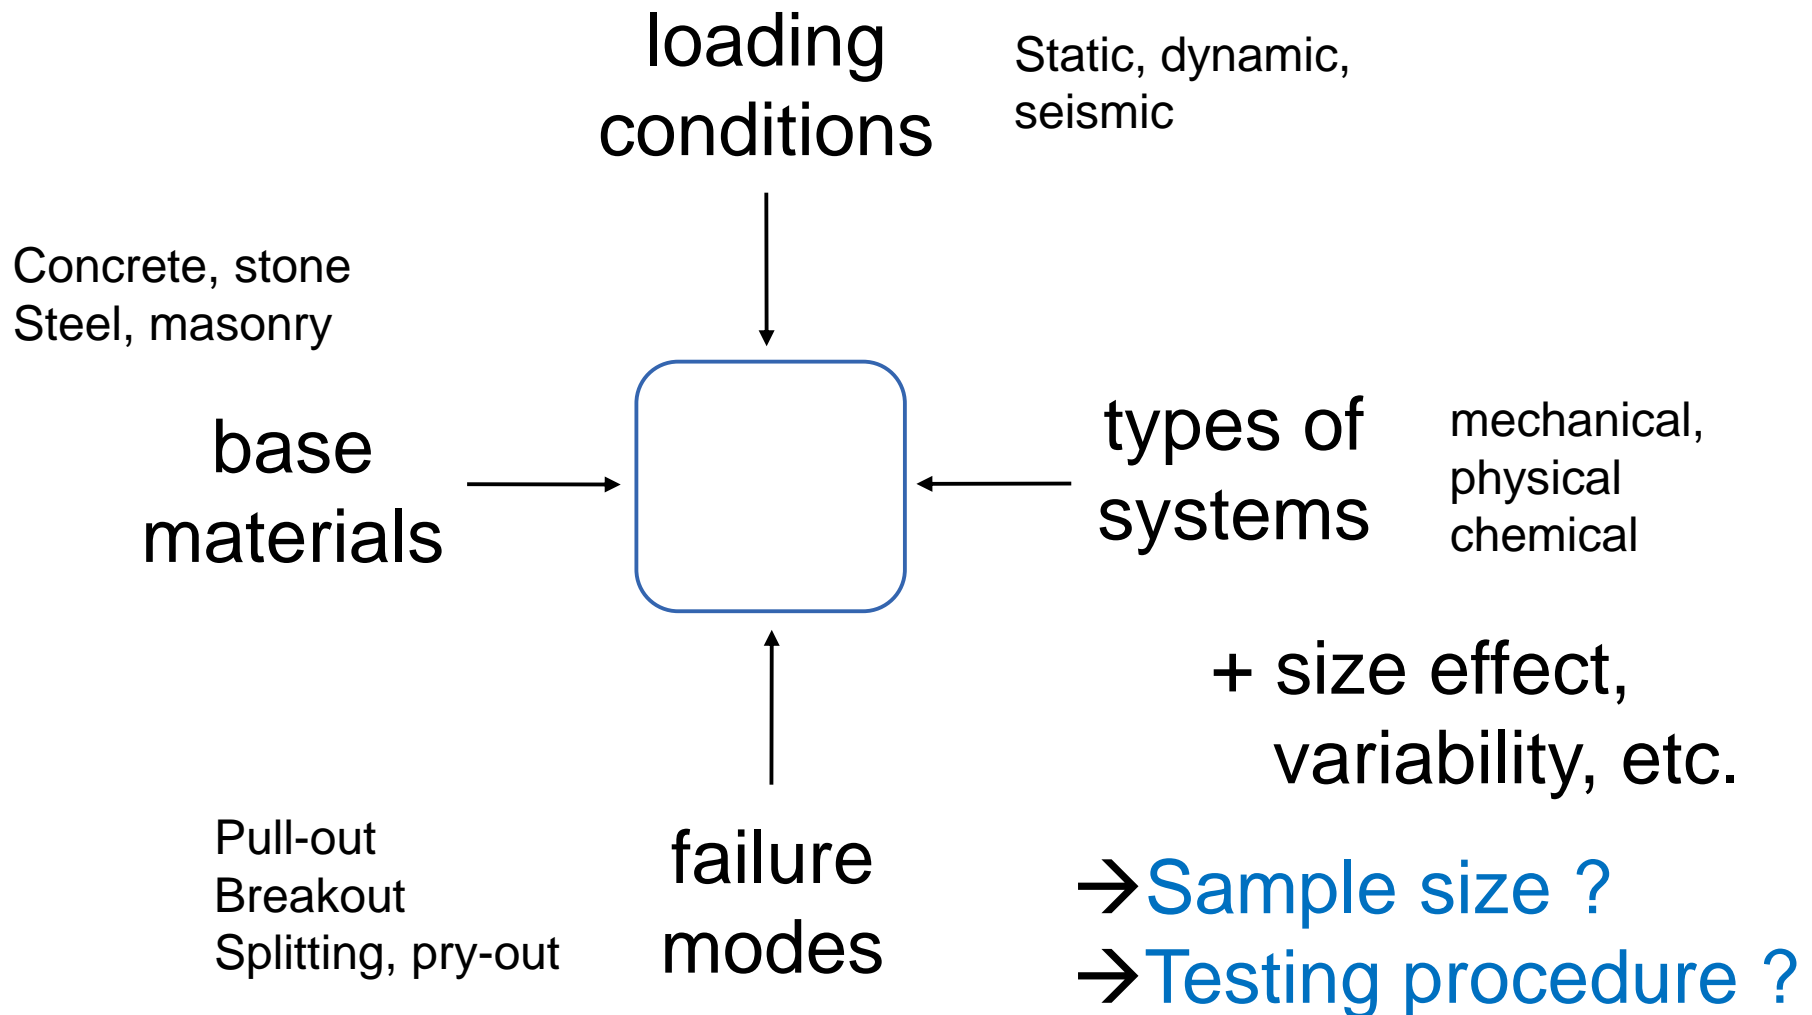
loading conditions

Static, dynamic, seismic

Concrete, stone
Steel, masonry

base materials

types of systems

mechanical, physical chemical

+ size effect, variability, etc.

Pull-out
Breakout
Splitting, pry-out

failure modes

→Sample size ?
→Testing procedure ?